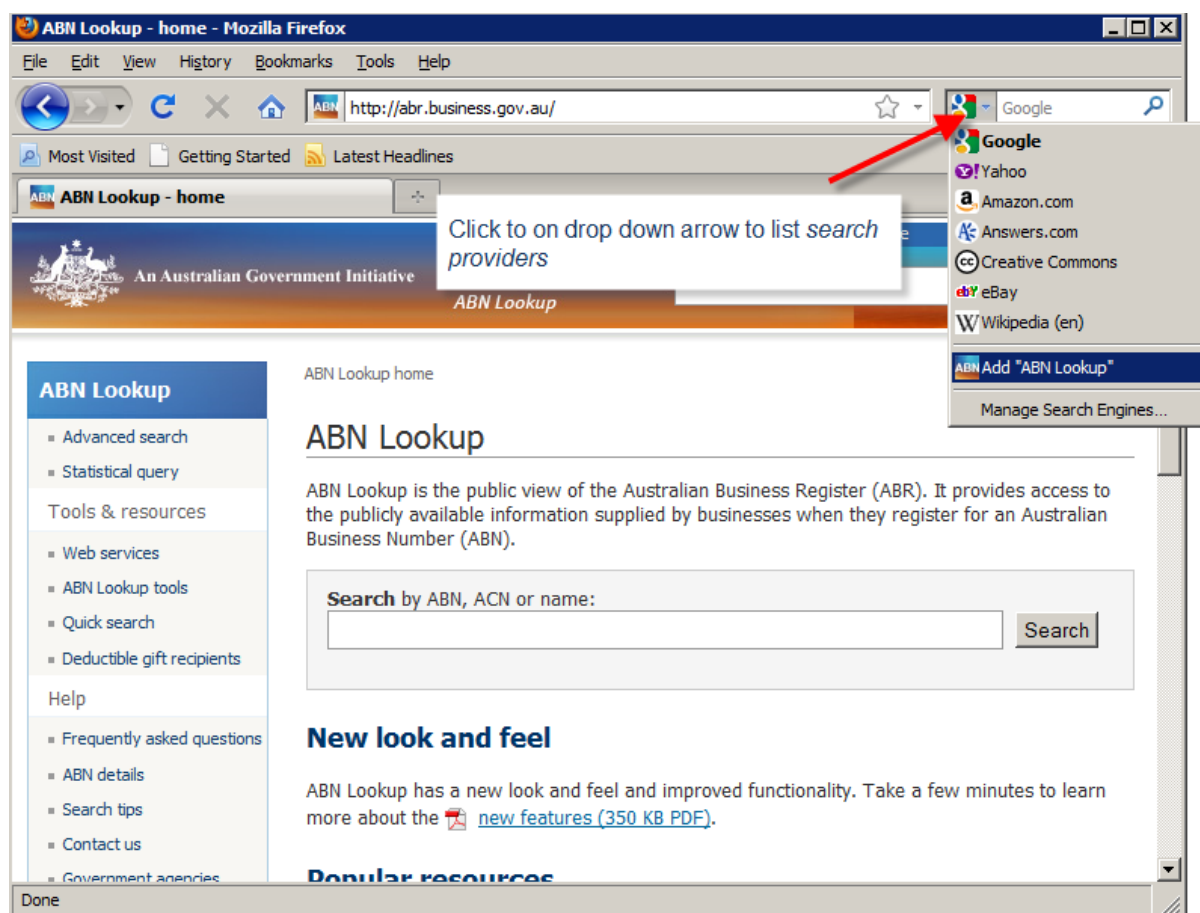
ABN Lookup - home - Mozilla Firefox

File Edit View History Bookmarks Tools Help

ABN http://abr.business.gov.au/

Google

Most Visited Getting Started Latest Headlines

ABN Lookup - home

Google
Yahoo
Amazon.com
Answers.com
Creative Commons
eBay
Wikipedia (en)
Add "ABN Lookup"
Manage Search Engines...

Click to on drop down arrow to list search providers

An Australian Government Initiative

ABN Lookup

ABN Lookup

Advanced search
Statistical query

Tools & resources

Web services
ABN Lookup tools
Quick search
Deductible gift recipients

Help

Frequently asked questions
ABN details
Search tips
Contact us
Government agencies

ABN Lookup home

ABN Lookup

ABN Lookup is the public view of the Australian Business Register (ABR). It provides access to the publicly available information supplied by businesses when they register for an Australian Business Number (ABN).

Search by ABN, ACN or name:

Search

New look and feel

ABN Lookup has a new look and feel and improved functionality. Take a few minutes to learn more about the new features (350 KB PDF).

Popular resources

Done